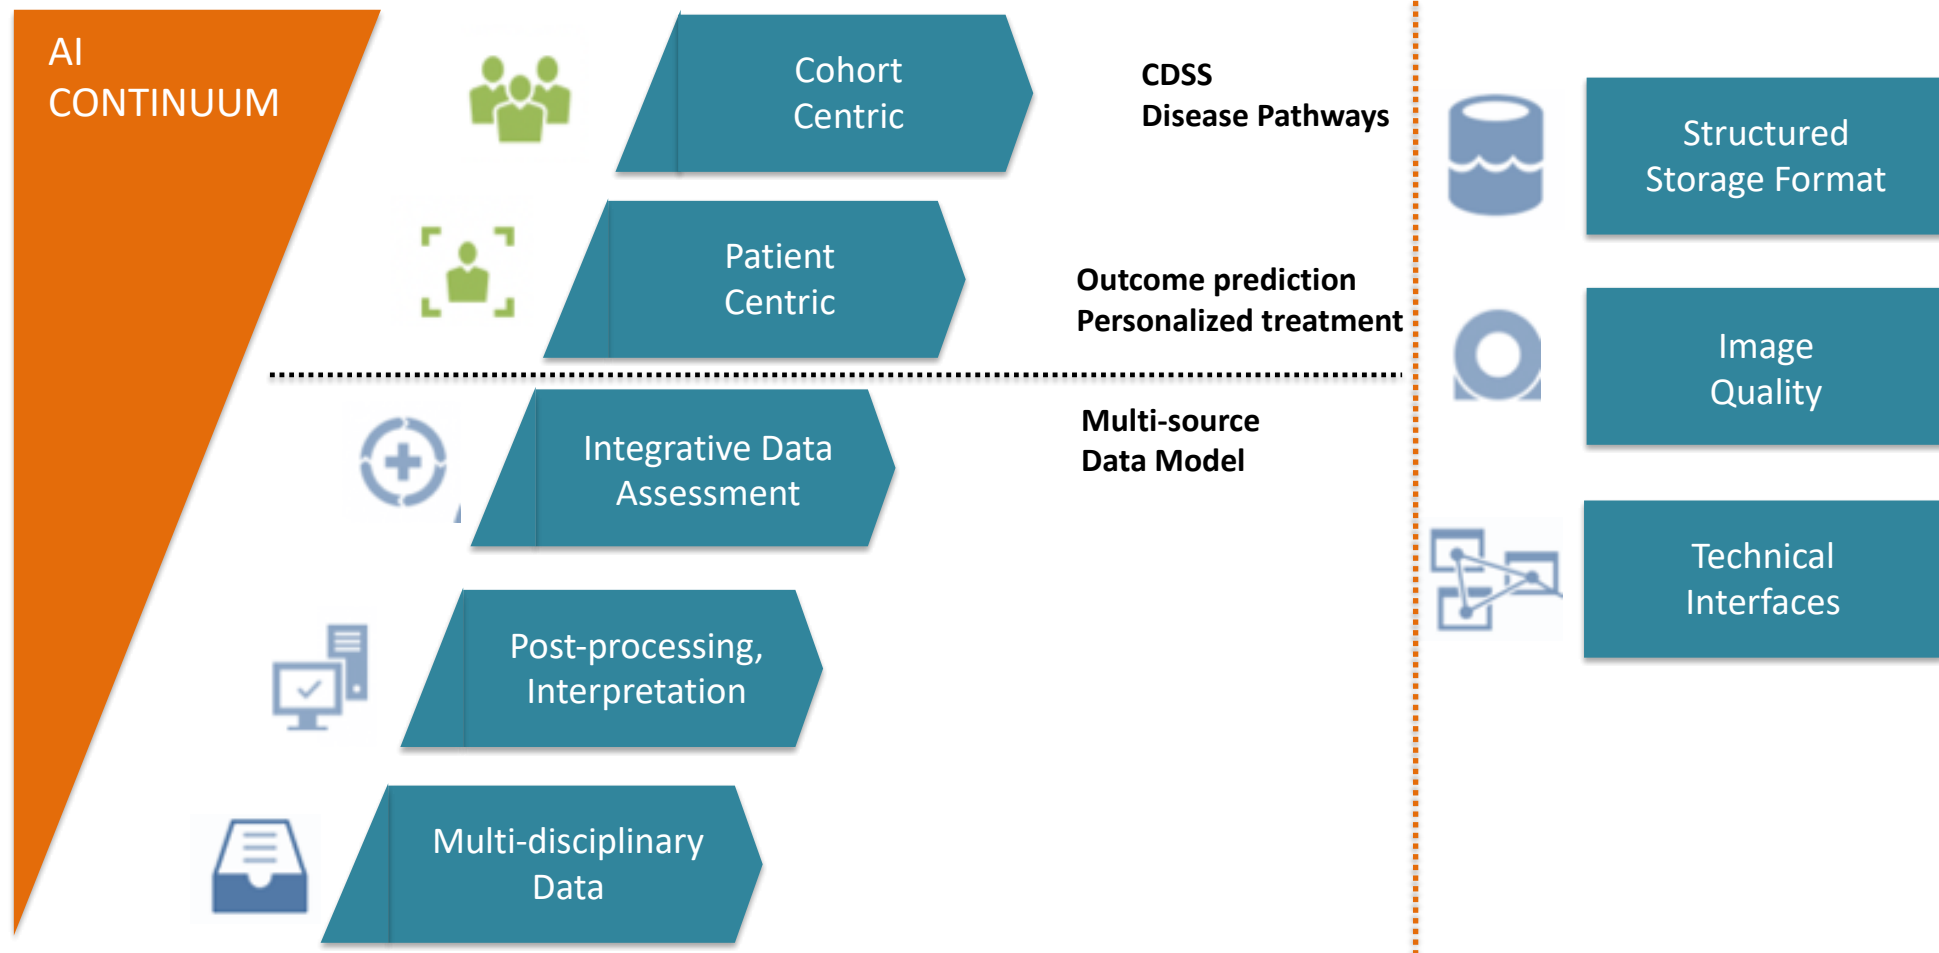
AI CONTINUUM

Cohort Centric

CDSS
Disease Pathways

Patient Centric

Outcome prediction
Personalized treatment

Integrative Data Assessment

Multi-source
Data Model

Post-processing, Interpretation

Multi-disciplinary Data

Structured Storage Format

Image Quality

Technical Interfaces